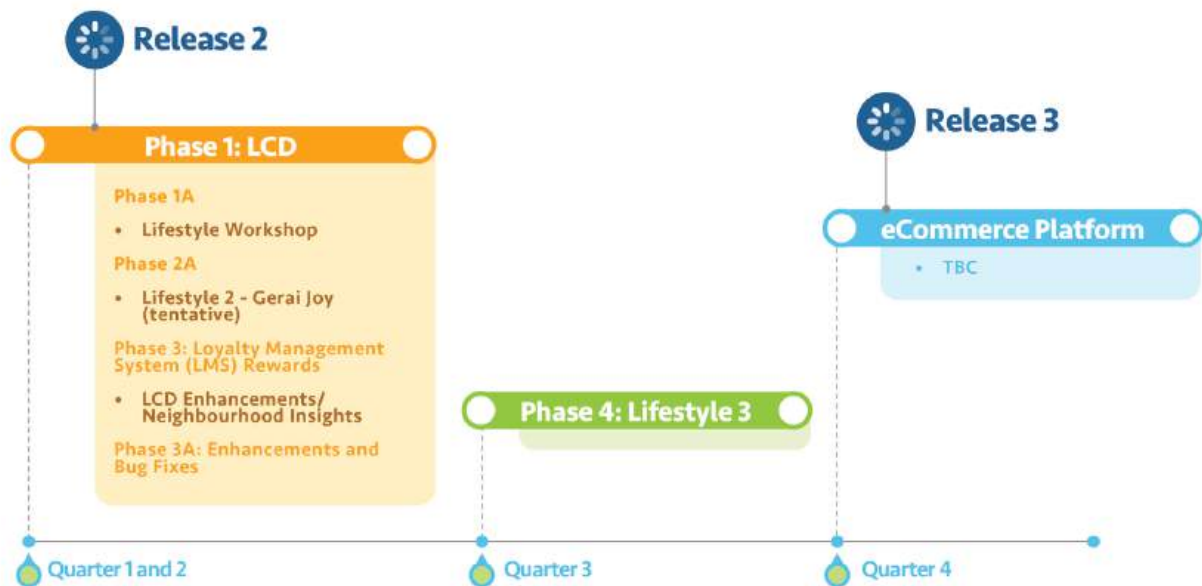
Release 2

Phase 1: LCD

Phase 1A

• Lifestyle Workshop

Phase 2A

• Lifestyle 2 - Gerai Joy (tentative)

Phase 3: Loyalty Management System (LMS) Rewards

• LCD Enhancements/ Neighbourhood Insights

Phase 3A: Enhancements and Bug Fixes

Phase 4: Lifestyle 3

Release 3

eCommerce Platform

• TBC

Quarter 1 and 2

Quarter 3

Quarter 4